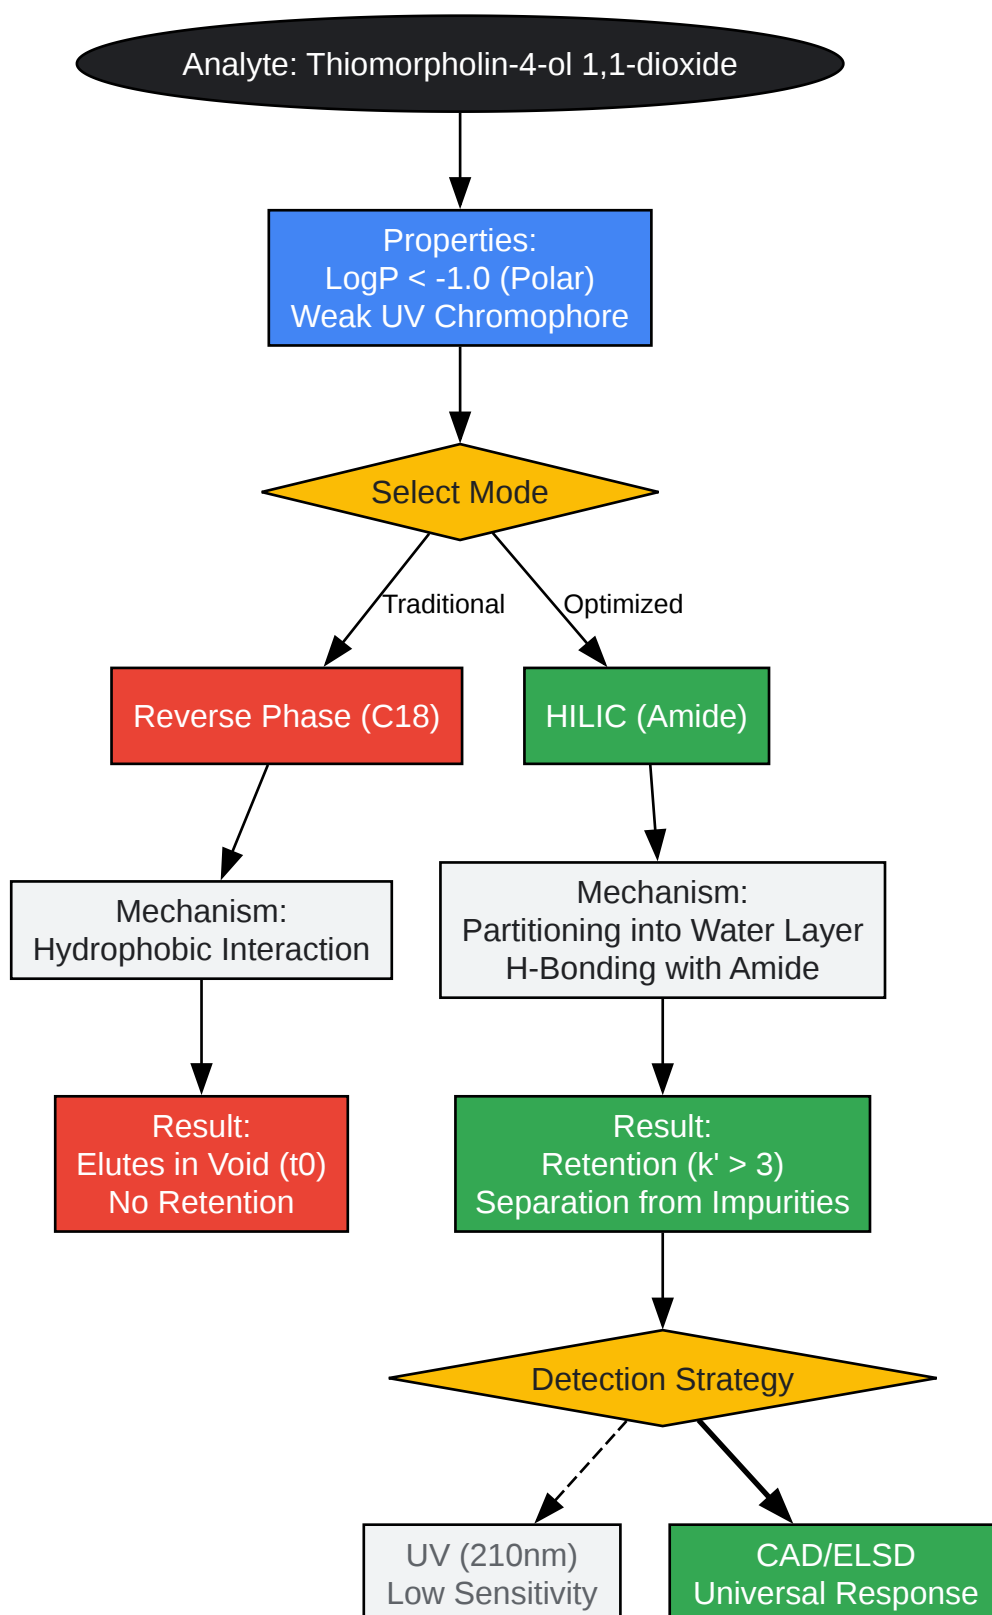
Analyte: Thiomorpholin-4-ol 1,1-dioxide

Properties:
LogP < -1.0 (Polar)
Weak UV Chromophore

Select Mode

Traditional

Optimized

Reverse Phase (C18)

HILIC (Amide)

Mechanism:
Hydrophobic Interaction

Mechanism:
Partitioning into Water Layer
H-Bonding with Amide

Result:
Elutes in Void (t0)
No Retention

Result:
Retention (k' > 3)
Separation from Impurities

Detection Strategy

UV (210nm)
Low Sensitivity

CAD/ELSD
Universal Response